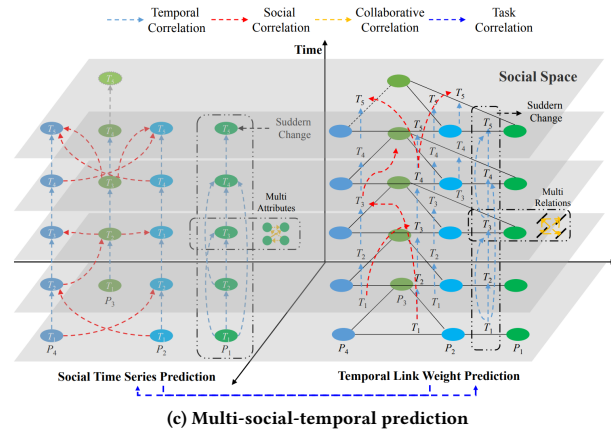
Temporal Correlation
Social Correlation
Collaborative Correlation
Task Correlation

Time

Social Space

Suddern Change

Multi Attributes

$T_5$ $T_4$ $T_3$ $T_2$ $T_1$

$P_4$ $P_3$ $P_2$ $P_1$

$T_5$ $T_5$ $T_5$ $T_4$ $T_4$ $T_4$ $T_4$ $T_3$ $T_3$ $T_3$ $T_3$ $T_2$ $T_2$ $T_2$ $T_1$ $T_1$ $T_1$ $T_1$

$P_4$ $P_3$ $P_2$ $P_1$

Suddern Change

Multi Relations

Social Time Series Prediction

Temporal Link Weight Prediction

(c) Multi-social-temporal prediction